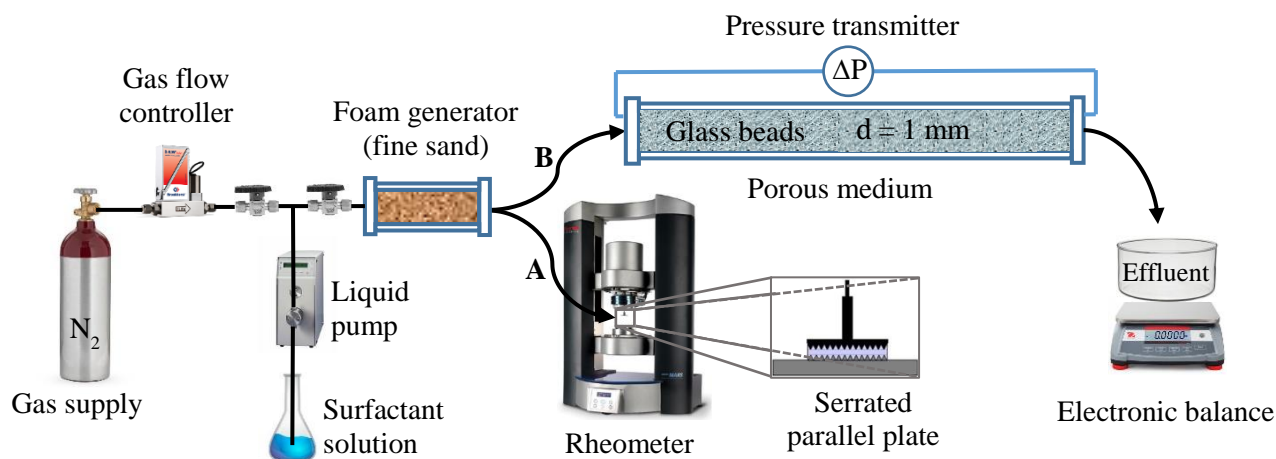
Pressure transmitter

$\Delta P$

Gas flow controller

Foam generator (fine sand)

B

Glass beads d = 1 mm

Porous medium

A

$N_2$

Liquid pump

Effluent

0.0000

Gas supply

Surfactant solution

Rheometer

Serrated parallel plate

Electronic balance